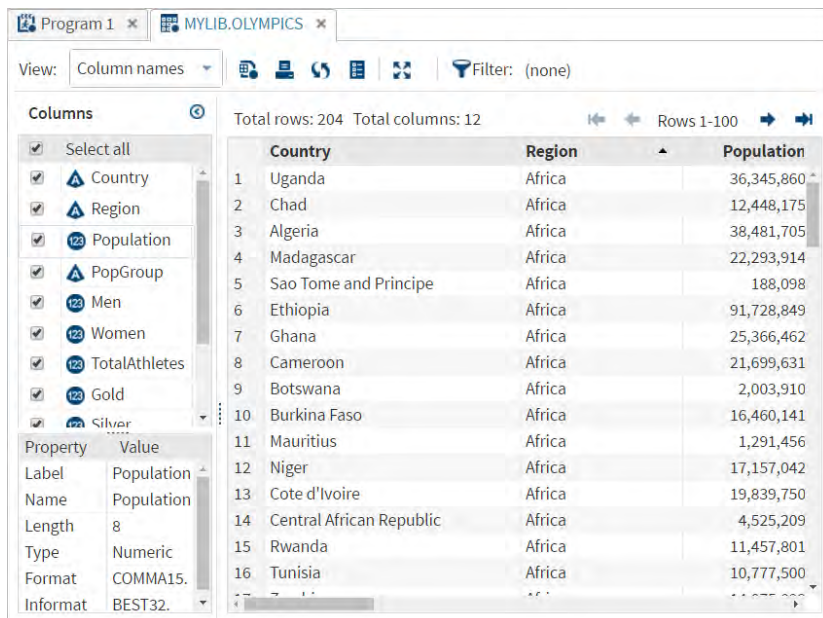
Program 1 × MYLIB.OLYMPICS ×

View: Column names Filter: (none)

Columns

Select all
Country
Region
Population
PopGroup
Men
Women
TotalAthletes
Gold
Silver

| Property | Value |
|---|---|
| Label | Population |
| Name | Population |
| Length | 8 |
| Type | Numeric |
| Format | COMMA15. |
| Informat | BEST32. |

Total rows: 204 Total columns: 12 Rows 1-100

| | Country | Region | Population |
|---|---|---|---|
| 1 | Uganda | Africa | 36,345,860 |
| 2 | Chad | Africa | 12,448,175 |
| 3 | Algeria | Africa | 38,481,705 |
| 4 | Madagascar | Africa | 22,293,914 |
| 5 | Sao Tome and Principe | Africa | 188,098 |
| 6 | Ethiopia | Africa | 91,728,849 |
| 7 | Ghana | Africa | 25,366,462 |
| 8 | Cameroon | Africa | 21,699,631 |
| 9 | Botswana | Africa | 2,003,910 |
| 10 | Burkina Faso | Africa | 16,460,141 |
| 11 | Mauritius | Africa | 1,291,456 |
| 12 | Niger | Africa | 17,157,042 |
| 13 | Cote d'Ivoire | Africa | 19,839,750 |
| 14 | Central African Republic | Africa | 4,525,209 |
| 15 | Rwanda | Africa | 11,457,801 |
| 16 | Tunisia | Africa | 10,777,500 |
| 17 | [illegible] | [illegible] | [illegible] |